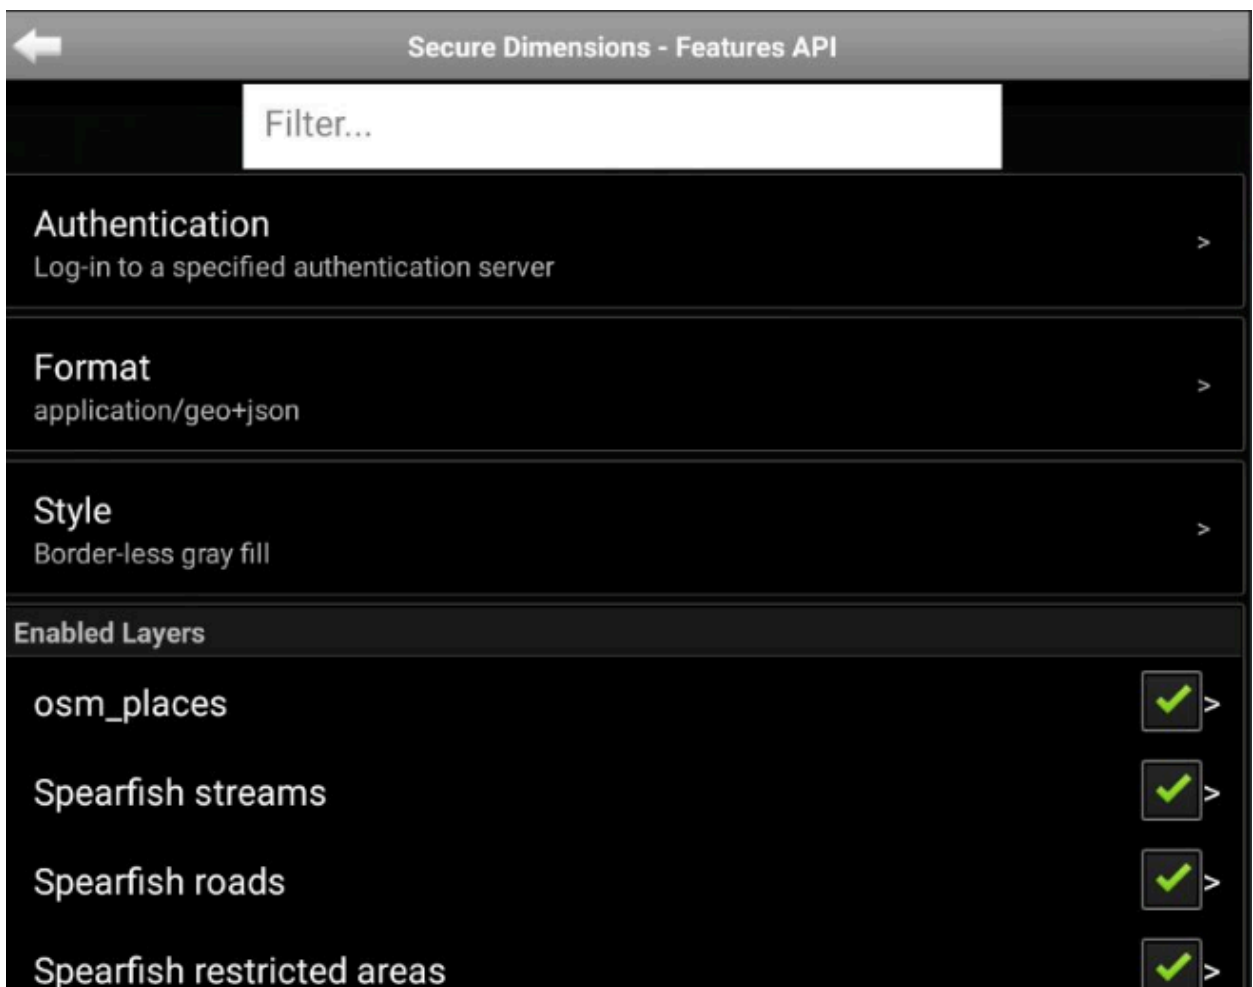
Secure Dimensions - Features API

Filter...

Authentication
Log-in to a specified authentication server
>

Format
application/geo+json
>

Style
Border-less gray fill
>

Enabled Layers

osm_places >

Spearfish streams >

Spearfish roads >

Spearfish restricted areas >